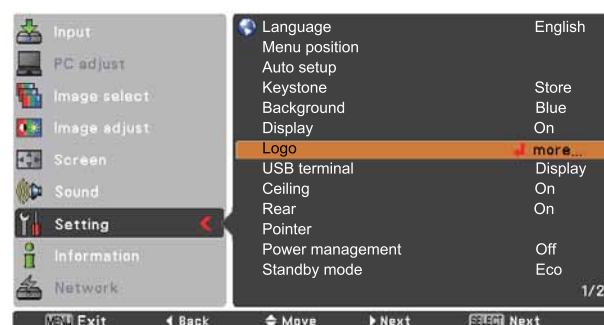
Input
PC adjust
Image select
Image adjust
Screen
Sound
Setting
Information
Network

Language English
Menu position
Auto setup
Keystone Store
Background Blue
Display On
Logo more...
USB terminal Display
Ceiling On
Rear On
Pointer
Power management Off
Standby mode Eco
1/2

MENU Exit ◀ Back ⬍ Move ▶ Next SELECT Next